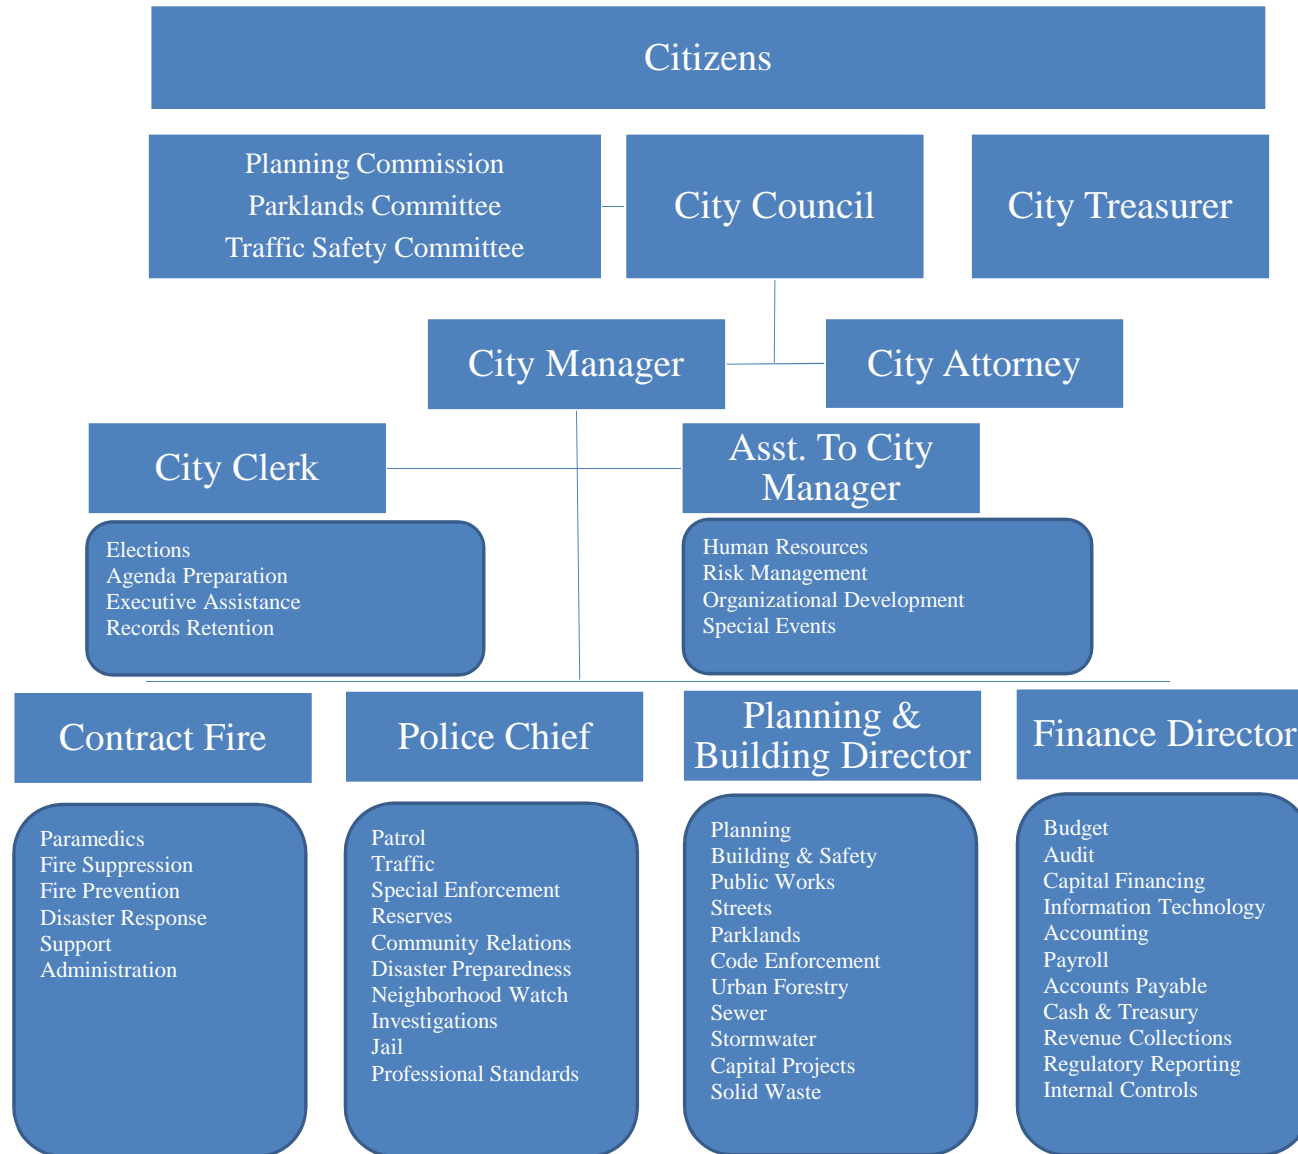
Citizens

Planning Commission
Parklands Committee
Traffic Safety Committee

City Council

City Treasurer

City Manager

City Attorney

City Clerk

Elections
Agenda Preparation
Executive Assistance
Records Retention

Asst. To City Manager

Human Resources
Risk Management
Organizational Development
Special Events

Contract Fire

Paramedics
Fire Suppression
Fire Prevention
Disaster Response
Support
Administration

Police Chief

Patrol
Traffic
Special Enforcement
Reserves
Community Relations
Disaster Preparedness
Neighborhood Watch
Investigations
Jail
Professional Standards

Planning & Building Director

Planning
Building & Safety
Public Works
Streets
Parklands
Code Enforcement
Urban Forestry
Sewer
Stormwater
Capital Projects
Solid Waste

Finance Director

Budget
Audit
Capital Financing
Information Technology
Accounting
Payroll
Accounts Payable
Cash & Treasury
Revenue Collections
Regulatory Reporting
Internal Controls